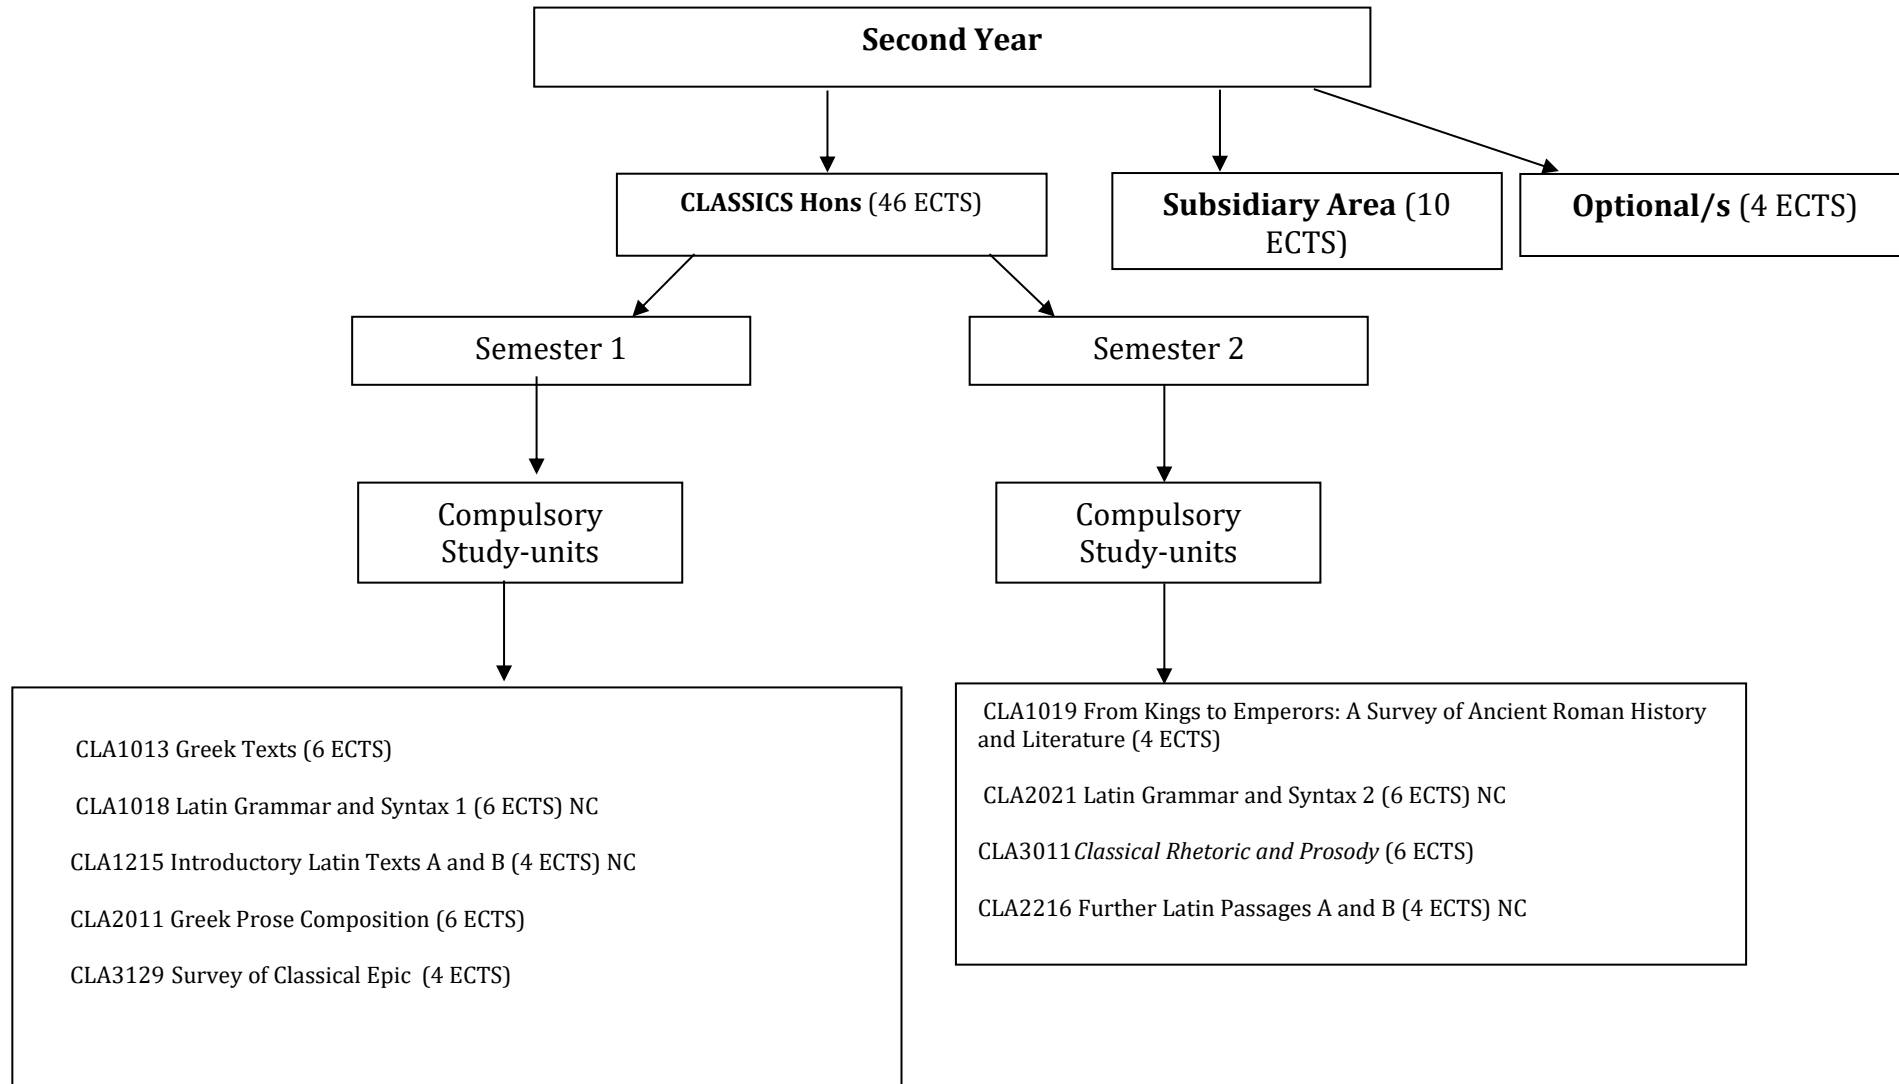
Second Year

CLASSICS Hons (46 ECTS)

Subsidiary Area (10 ECTS)

Optional/s (4 ECTS)

Semester 1

Semester 2

Compulsory Study-units

Compulsory Study-units

CLA1013 Greek Texts (6 ECTS)

CLA1018 Latin Grammar and Syntax 1 (6 ECTS) NC

CLA1215 Introductory Latin Texts A and B (4 ECTS) NC

CLA2011 Greek Prose Composition (6 ECTS)

CLA3129 Survey of Classical Epic (4 ECTS)

CLA1019 From Kings to Emperors: A Survey of Ancient Roman History and Literature (4 ECTS)

CLA2021 Latin Grammar and Syntax 2 (6 ECTS) NC

CLA3011 Classical Rhetoric and Prosody (6 ECTS)

CLA2216 Further Latin Passages A and B (4 ECTS) NC